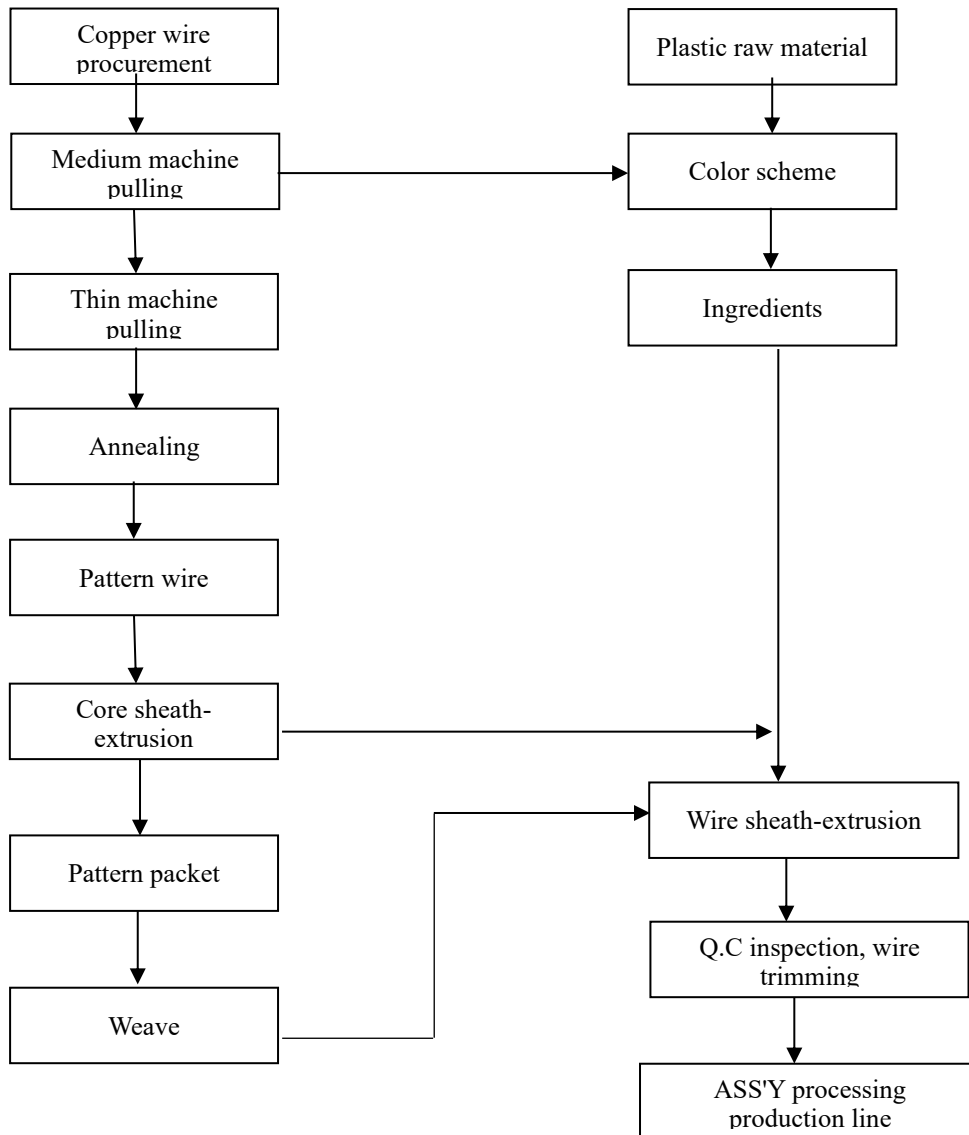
Copper wire procurement

Medium machine pulling

Thin machine pulling

Annealing

Pattern wire

Core sheath-extrusion

Pattern packet

Weave

Plastic raw material

Color scheme

Ingredients

Wire sheath-extrusion

Q.C inspection, wire trimming

ASS'Y processing production line